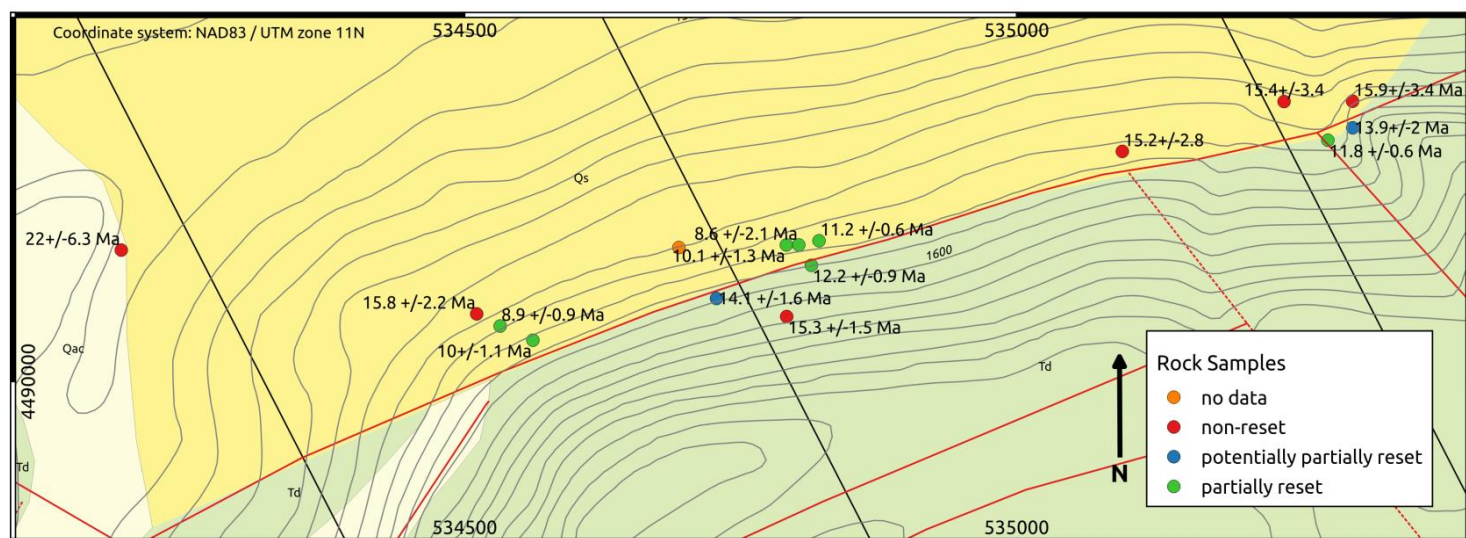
Coordinate system: NAD83 / UTM zone 11N
534500
535000
15.4+/-3.4
15.9+/-3.4 Ma
13.9+/-2 Ma
11.8 +/-0.6 Ma
15.2+/-2.8
Qs
22+/-6.3 Ma
8.6 +/-2.1 Ma
11.2 +/-0.6 Ma
10.1 +/-1.3 Ma
1600
12.2 +/-0.9 Ma
15.8 +/-2.2 Ma
14.1 +/-1.6 Ma
8.9 +/-0.9 Ma
15.3 +/-1.5 Ma
10+/-1.1 Ma
Qac
4490000
Td
Td
Td
N
Rock Samples
no data
non-reset
potentially partially reset
partially reset
534500
535000